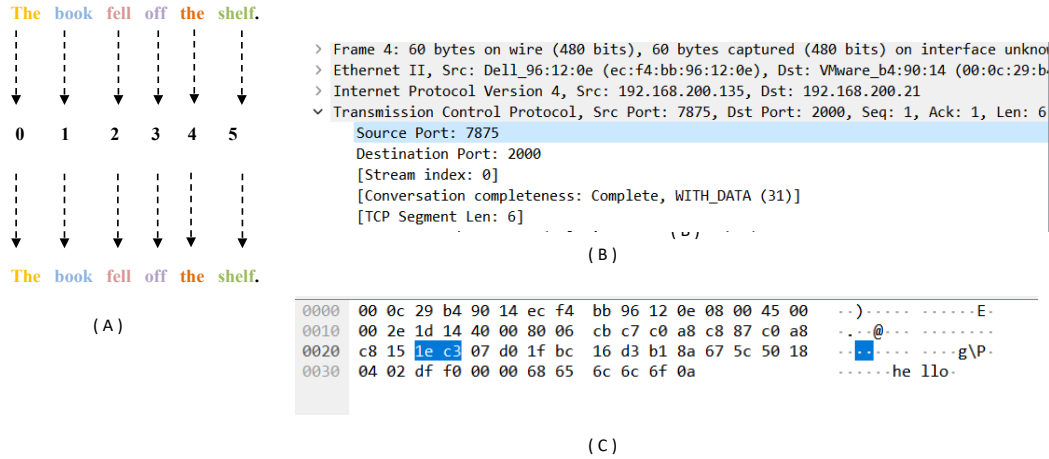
The book fell off the shelf.

0 1 2 3 4 5

The book fell off the shelf.

(A)

> Frame 4: 60 bytes on wire (480 bits), 60 bytes captured (480 bits) on interface unkno
> Ethernet II, Src: Dell_96:12:0e (ec:f4:bb:96:12:0e), Dst: VMware_b4:90:14 (00:0c:29:b
> Internet Protocol Version 4, Src: 192.168.200.135, Dst: 192.168.200.21
∨ Transmission Control Protocol, Src Port: 7875, Dst Port: 2000, Seq: 1, Ack: 1, Len: 6
Source Port: 7875
Destination Port: 2000
[Stream index: 0]
[Conversation completeness: Complete, WITH_DATA (31)]
[TCP Segment Len: 6]

(B)

| | | |
|---|---|---|
| 0000 | 00 0c 29 b4 90 14 ec f4 bb 96 12 0e 08 00 45 00 | ··)··········E· |
| 0010 | 00 2e 1d 14 40 00 80 06 cb c7 c0 a8 c8 87 c0 a8 | ·.··@··········· |
| 0020 | c8 15 1e c3 07 d0 1f bc 16 d3 b1 8a 67 5c 50 18 | ············g\P· |
| 0030 | 04 02 df f0 00 00 68 65 6c 6c 6f 0a | ······he llo· |

(C)